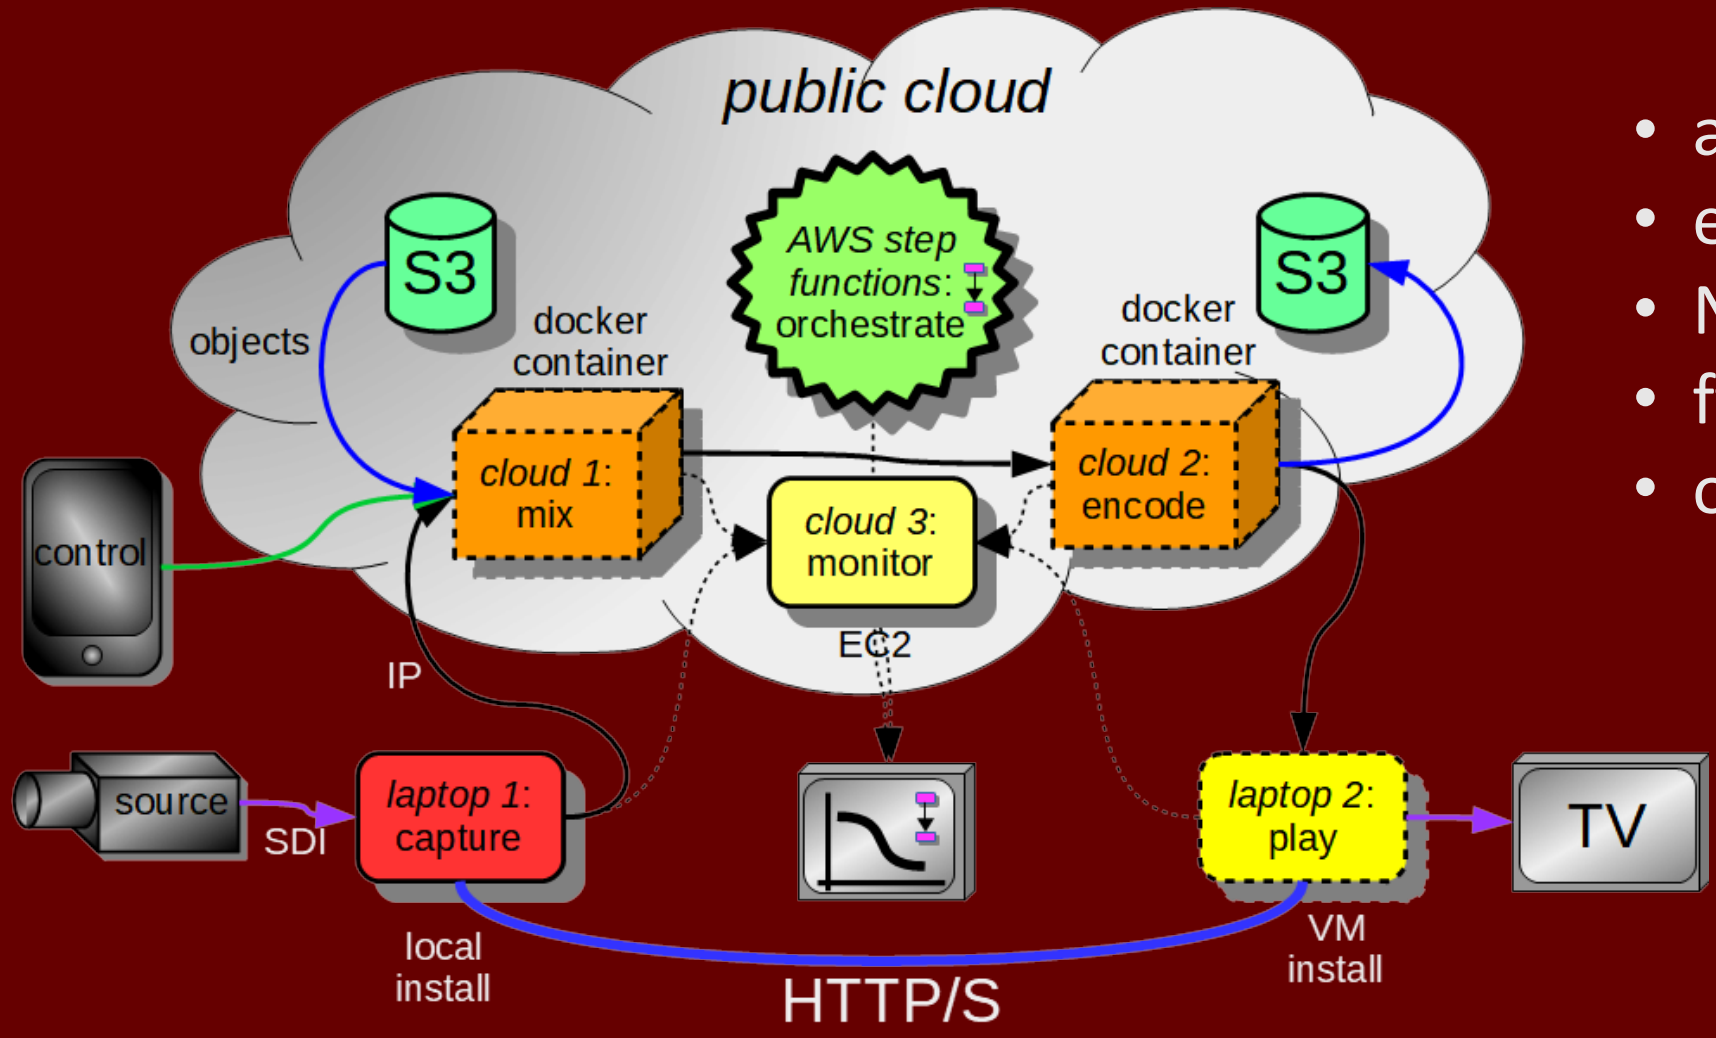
public cloud

S3

objects

docker container

AWS step functions: orchestrate

S3

docker container

cloud 1: mix

cloud 2: encode

control

cloud 3: monitor

EC2

IP

source

SDI

laptop 1: capture

laptop 2: play

TV

local install

VM install

HTTP/S

• a
• e
• N
• f
• c